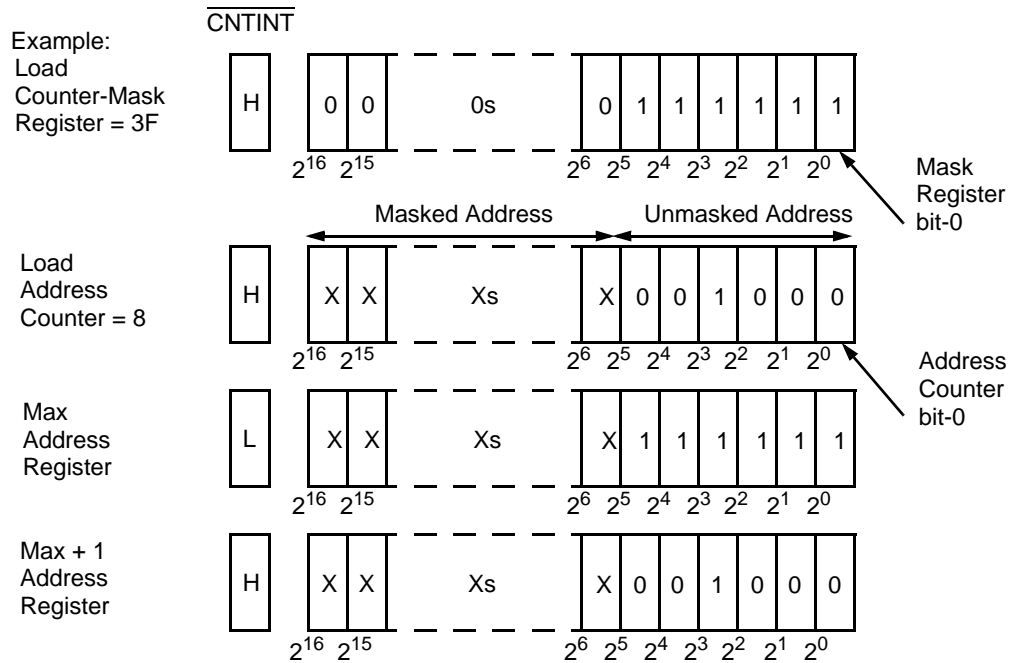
$\overline{CNTINT}$

Example: Load Counter-Mask Register = 3F

| H | 0 | 0 | 0s | 0 | 1 | 1 | 1 | 1 | 1 | 1 |

$2^{16}$ $2^{15}$ $2^6$ $2^5$ $2^4$ $2^3$ $2^2$ $2^1$ $2^0$

Mask Register bit-0

Masked Address

Unmasked Address

Load Address Counter = 8

| H | X | X | Xs | X | 0 | 0 | 1 | 0 | 0 | 0 |

$2^{16}$ $2^{15}$ $2^6$ $2^5$ $2^4$ $2^3$ $2^2$ $2^1$ $2^0$

Address Counter bit-0

Max Address Register

| L | X | X | Xs | X | 1 | 1 | 1 | 1 | 1 | 1 |

$2^{16}$ $2^{15}$ $2^6$ $2^5$ $2^4$ $2^3$ $2^2$ $2^1$ $2^0$

Max + 1 Address Register

| H | X | X | Xs | X | 0 | 0 | 1 | 0 | 0 | 0 |

$2^{16}$ $2^{15}$ $2^6$ $2^5$ $2^4$ $2^3$ $2^2$ $2^1$ $2^0$